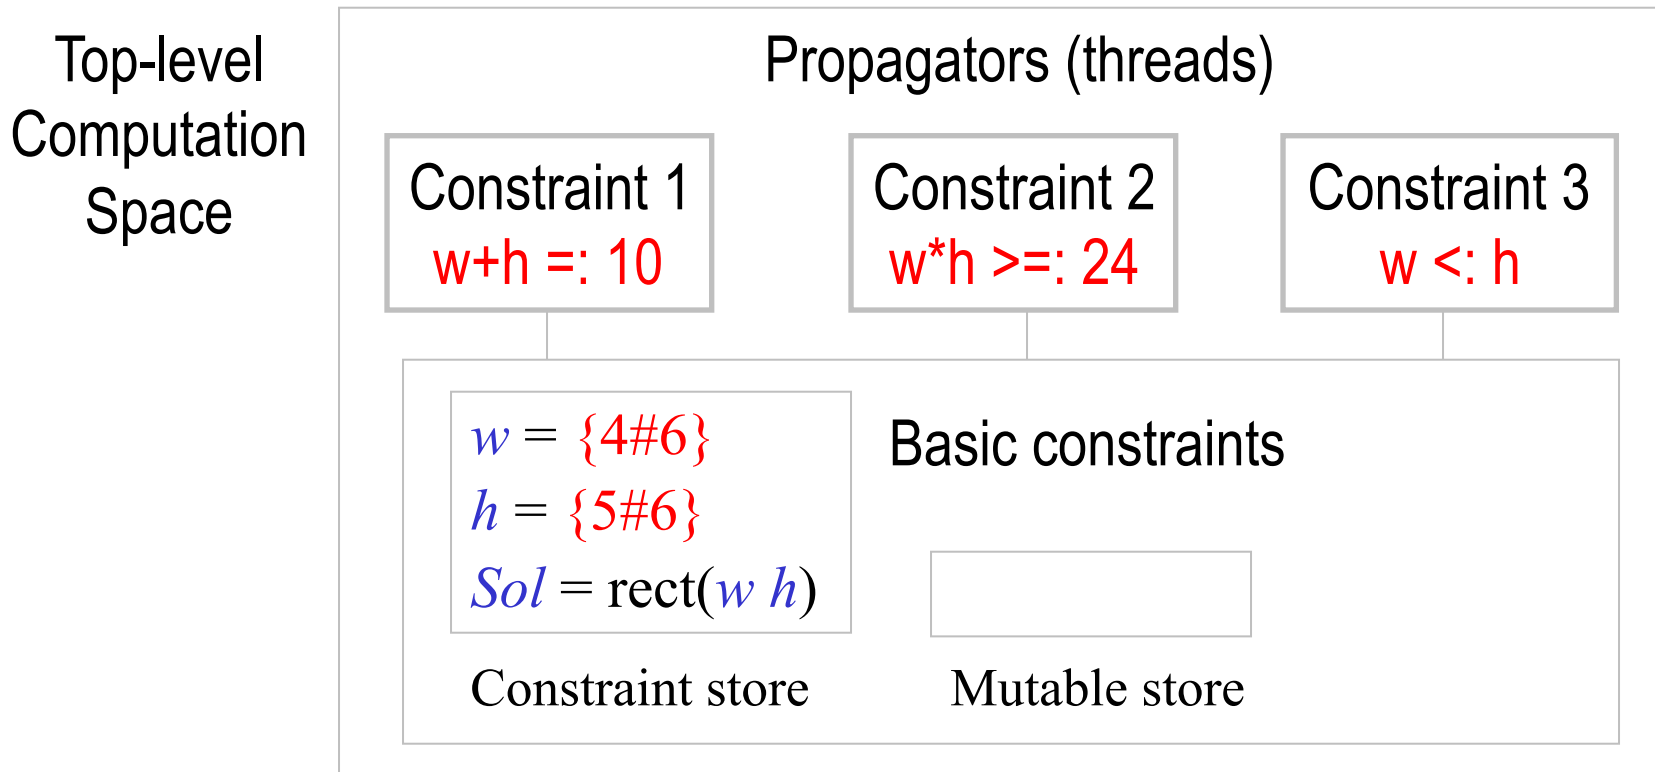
Top-level Computation Space

Propagators (threads)

Constraint 1
w+h =: 10

Constraint 2
w*h >=: 24

Constraint 3
w <: h

$w$ = {4#6}
$h$ = {5#6}
$Sol$ = rect($w$ $h$)

Basic constraints

Constraint store

Mutable store